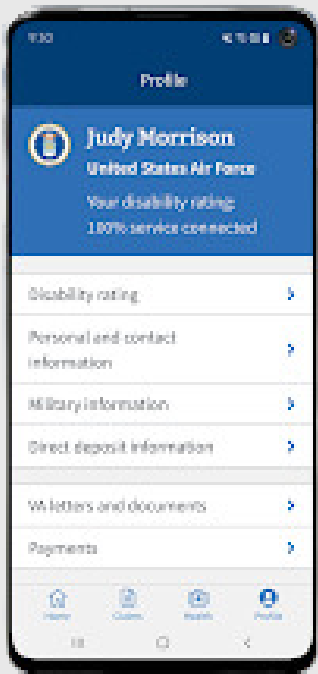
9:30

Profile

Judy Morrison
United States Air Force
Your disability rating:
100% service connected

Disability rating

Personal and contact information

Military information

Direct deposit information

VA letters and documents

Payments

Home
Claims
Health
Profile